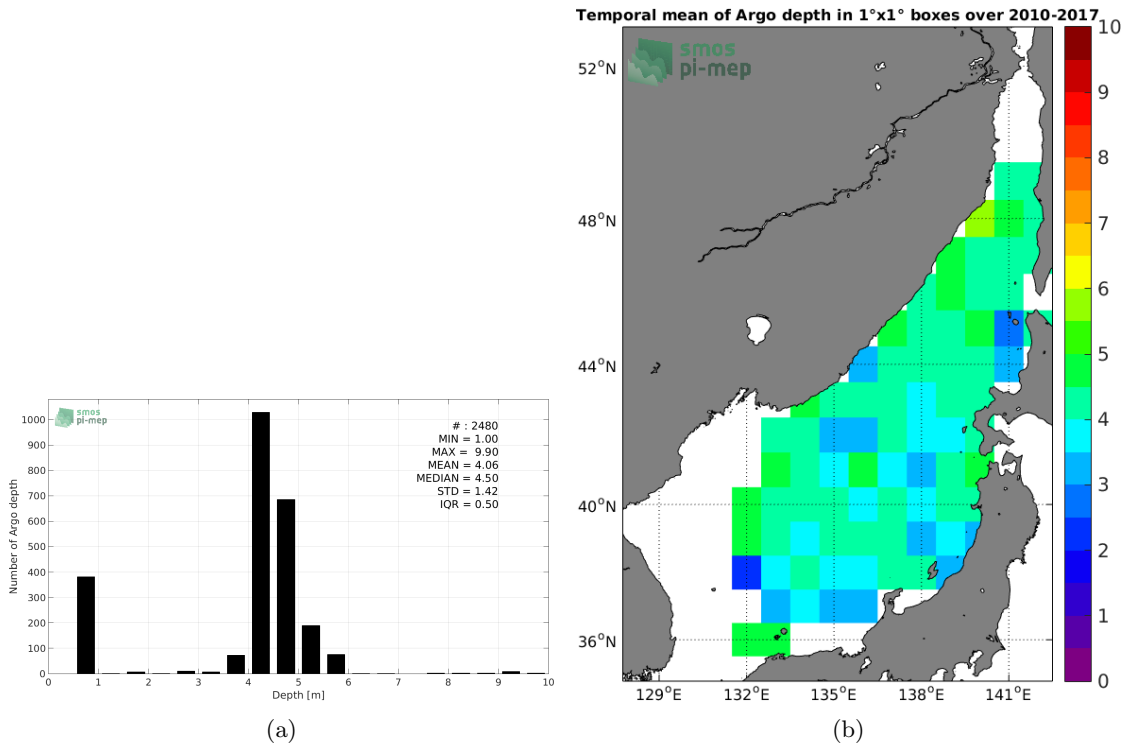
smos
pi-mep

# : 2480
MIN = 1.00
MAX = 9.90
MEAN = 4.06
MEDIAN = 4.50
STD = 1.42
IQR = 0.50

Number of Argo depth

1000
900
800
700
600
500
400
300
200
100
0

0 1 2 3 4 5 6 7 8 9 10

Depth [m]

(a)

Temporal mean of Argo depth in 1°x1° boxes over 2010-2017

smos
pi-mep

52°N
48°N
44°N
40°N
36°N

129°E 132°E 135°E 138°E 141°E

10
9
8
7
6
5
4
3
2
1
0

(b)